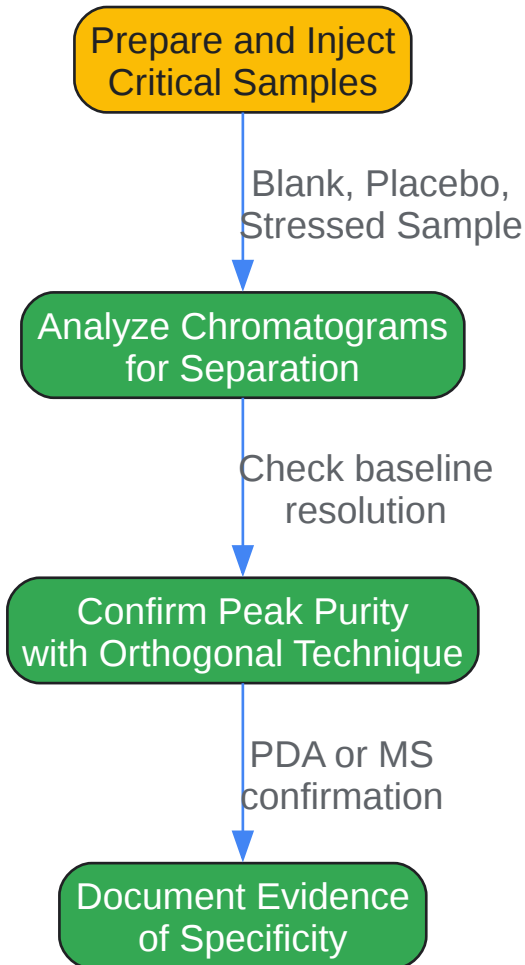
Prepare and Inject Critical Samples

Blank, Placebo, Stressed Sample

Analyze Chromatograms for Separation

Check baseline resolution

Confirm Peak Purity with Orthogonal Technique

PDA or MS confirmation

Document Evidence of Specificity